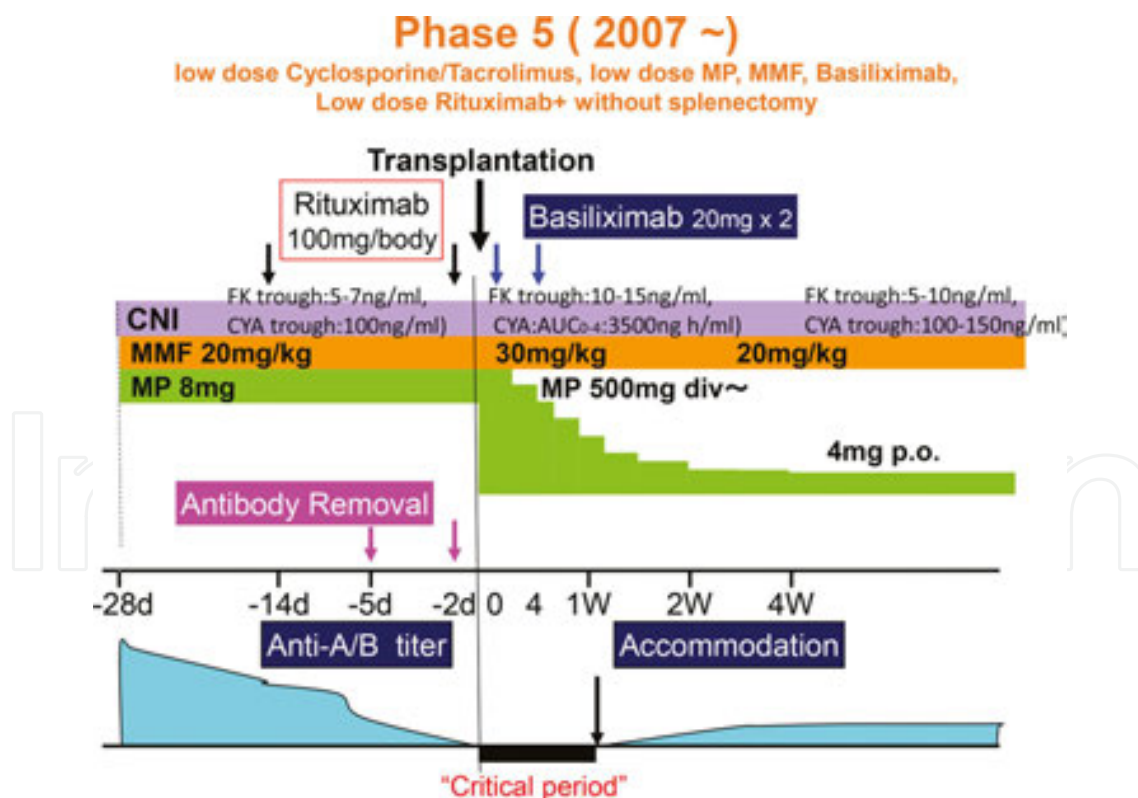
Phase 5 ( 2007 ~)
low dose Cyclosporine/Tacrolimus, low dose MP, MMF, Basiliximab, Low dose Rituximab+ without splenectomy

Transplantation

Rituximab 100mg/body

Basiliximab 20mg x 2

FK trough:5-7ng/ml, CYA trough:100ng/ml)

FK trough:10-15ng/ml, CYA:AUC$_{0-4}$:3500ng h/ml)

FK trough:5-10ng/ml, CYA trough:100-150ng/ml)

CNI

MMF 20mg/kg

30mg/kg

20mg/kg

MP 8mg

MP 500mg div~

4mg p.o.

Antibody Removal

-28d -14d -5d -2d 0 4 1W 2W 4W

Anti-A/B titer

Accommodation

"Critical period"